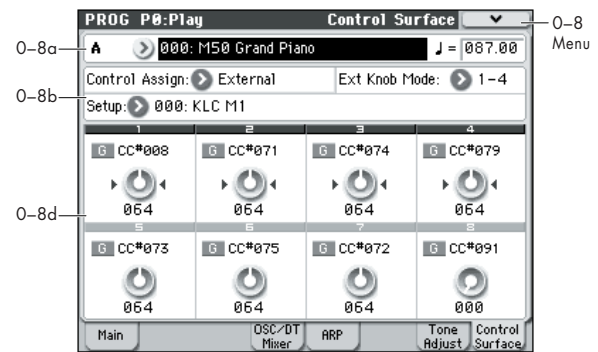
PROG P0:Play

Control Surface

0–8 Menu

0–8a

A

000: M50 Grand Piano

♩ = 087.00

Control Assign: External

Ext Knob Mode: 1-4

0–8b

Setup: 000: KLC M1

| 1 | 2 | 3 | 4 |
|---|---|---|---|
| G CC#008 | G CC#071 | G CC#074 | G CC#079 |
| 064 | 064 | 064 | 064 |

0–8d

| 5 | 6 | 7 | 8 |
|---|---|---|---|
| G CC#073 | G CC#075 | G CC#072 | G CC#091 |
| 064 | 064 | 064 | 000 |

Main

OSC/DT Mixer

ARP

Tone Adjust

Control Surface